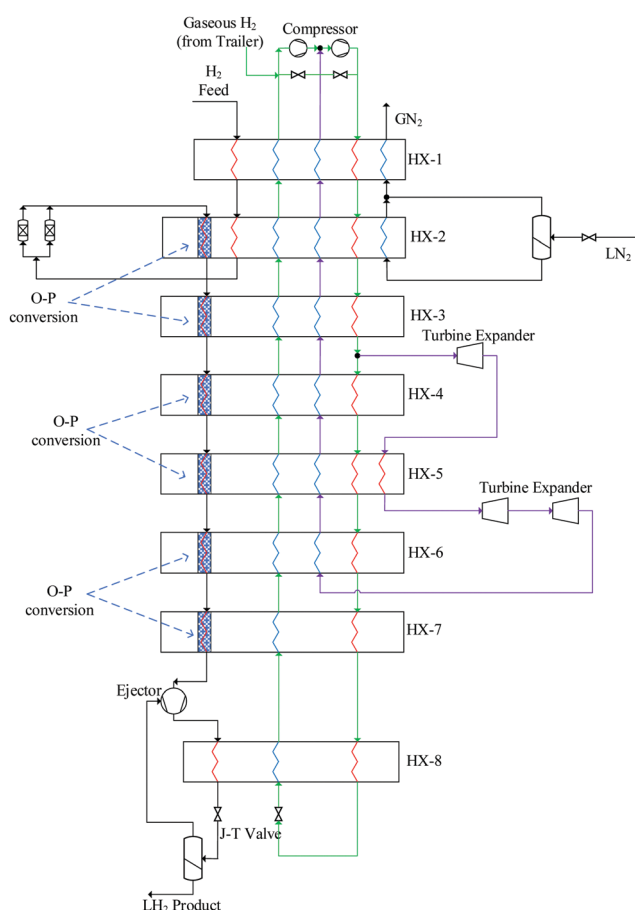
Gaseous $H_2$ (from Trailer)

Compressor

$H_2$ Feed

$GN_2$

HX-1

HX-2

$LN_2$

O-P conversion

HX-3

Turbine Expander

HX-4

O-P conversion

HX-5

Turbine Expander

HX-6

O-P conversion

HX-7

Ejector

HX-8

J-T Valve

$LH_2$ Product